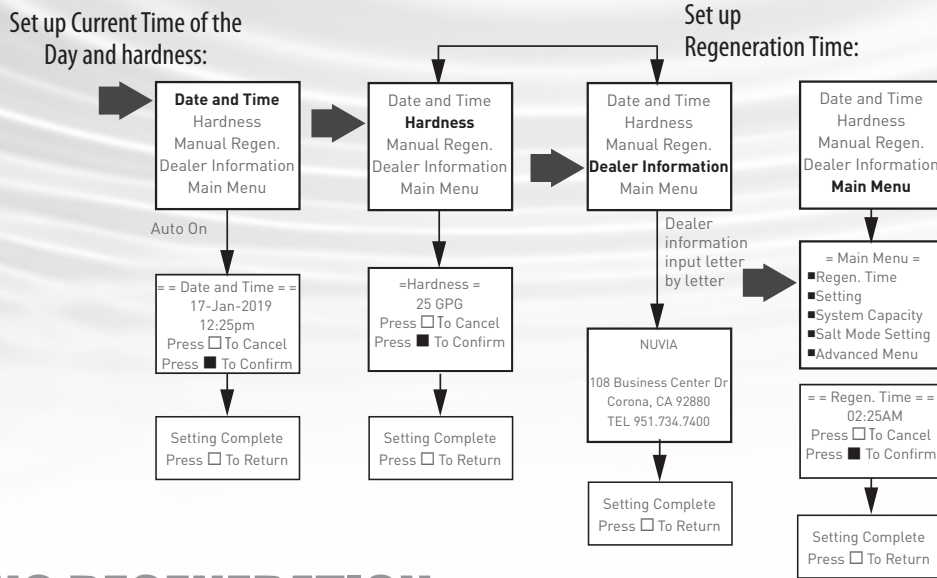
Set up Current Time of the Day and hardness:

Set up Regeneration Time:

Date and Time
Hardness
Manual Regen.
Dealer Information
Main Menu

Auto On

= = Date and Time = =
17-Jan-2019
12:25pm
Press □ To Cancel
Press ■ To Confirm

Setting Complete
Press □ To Return

Date and Time
Hardness
Manual Regen.
Dealer Information
Main Menu

=Hardness =
25 GPG
Press □ To Cancel
Press ■ To Confirm

Setting Complete
Press □ To Return

Date and Time
Hardness
Manual Regen.
Dealer Information
Main Menu

Dealer information input letter by letter

NUVIA
108 Business Center Dr
Corona, CA 92880
TEL 951.734.7400

Setting Complete
Press □ To Return

Date and Time
Hardness
Manual Regen.
Dealer Information
Main Menu

= Main Menu =
■Regen. Time
■Setting
■System Capacity
■Salt Mode Setting
■Advanced Menu

= = Regen. Time = =
02:25AM
Press □ To Cancel
Press ■ To Confirm

Setting Complete
Press □ To Return

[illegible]